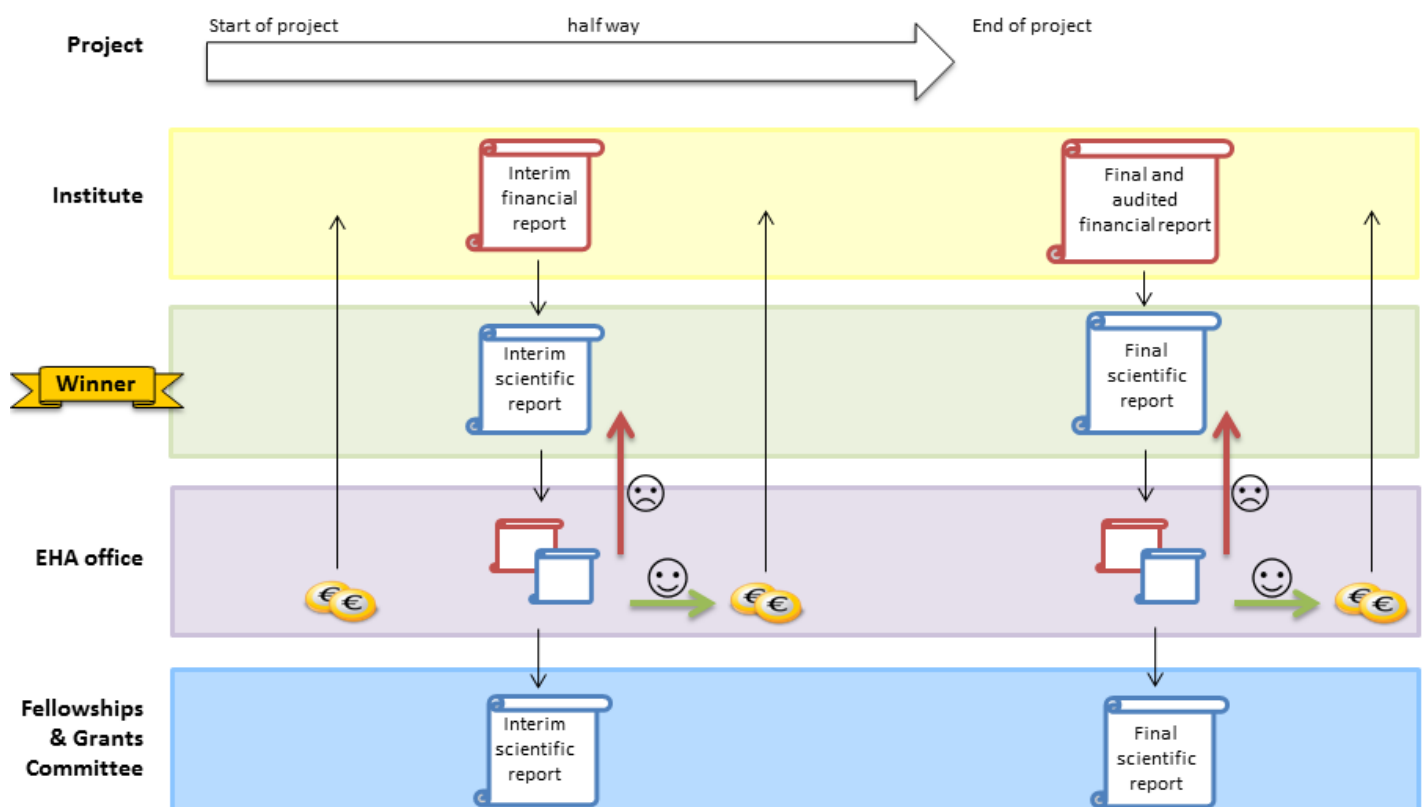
Project

Start of project

half way

End of project

Institute

Interim financial report

Final and audited financial report

Winner

Interim scientific report

Final scientific report

EHA office

☹

☺

☹

☺

Fellowships & Grants Committee

Interim scientific report

Final scientific report